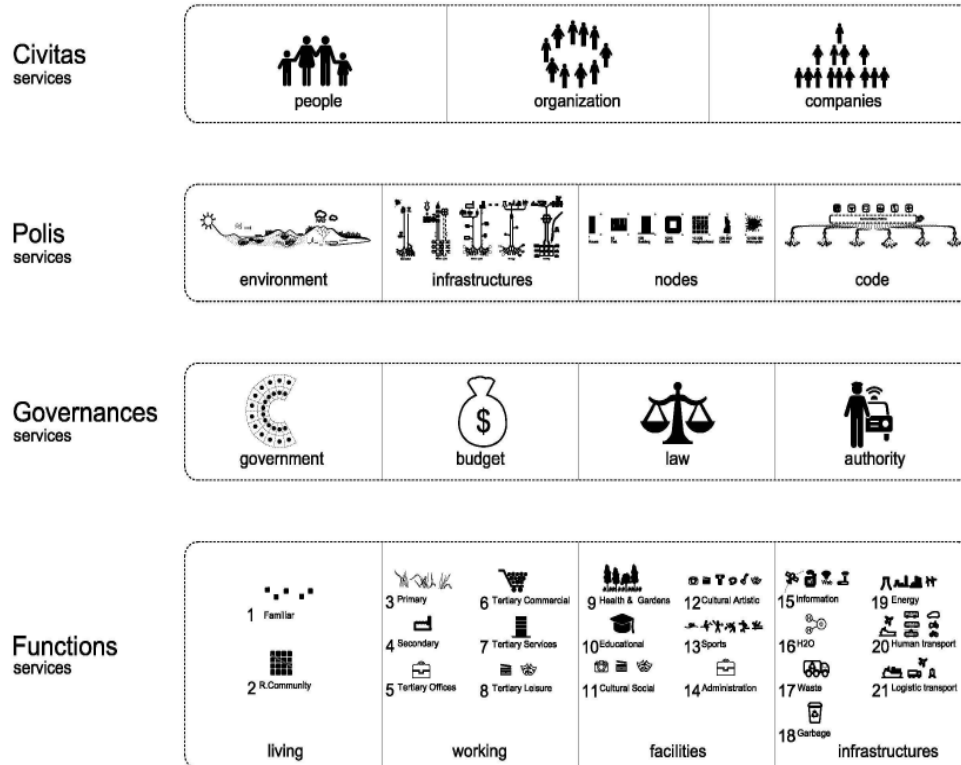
Civitas
services

people | organization | companies

Polis
services

environment | infrastructures | nodes | code

Governances
services

government | budget | law | authority

Functions
services

1 Familiar
2 R.Community
living

3 Primary
4 Secondary
5 Tertiary Offices
6 Tertiary Commercial
7 Tertiary Services
8 Tertiary Leisure
working

9 Health & Gardens
10 Educational
11 Cultural Social
12 Cultural Artistic
13 Sports
14 Administration
facilities

15 Information
16 H2O
17 Waste
18 Garbage
19 Energy
20 Human transport
21 Logistic transport
infrastructures